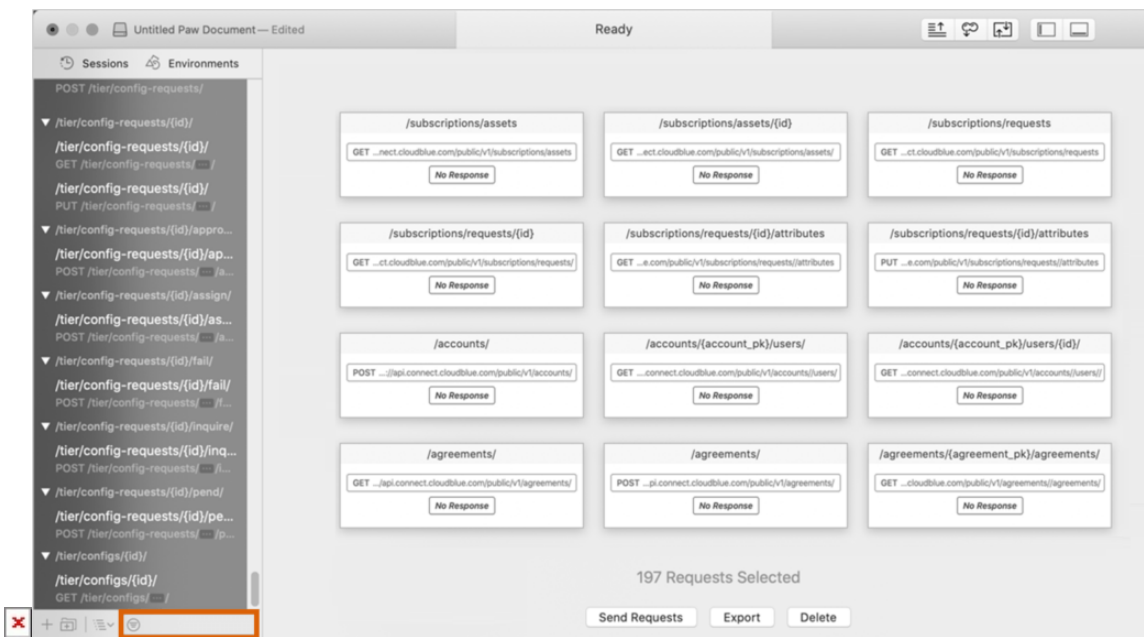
Untitled Paw Document — Edited

Ready

Sessions Environments

POST /tier/config-requests/

▼ /tier/config-requests/{id}/

/tier/config-requests/{id}/
GET /tier/config-requests/ /

/tier/config-requests/{id}/
PUT /tier/config-requests/ /

▼ /tier/config-requests/{id}/appro...

/tier/config-requests/{id}/ap...
POST /tier/config-requests/ /a...

▼ /tier/config-requests/{id}/assign/

/tier/config-requests/{id}/as...
POST /tier/config-requests/ /a...

▼ /tier/config-requests/{id}/fail/

/tier/config-requests/{id}/fail/
POST /tier/config-requests/ /f...

▼ /tier/config-requests/{id}/inquire/

/tier/config-requests/{id}/inq...
POST /tier/config-requests/ /i...

▼ /tier/config-requests/{id}/pend/

/tier/config-requests/{id}/pe...
POST /tier/config-requests/ /p...

▼ /tier/configs/{id}/

/tier/configs/{id}/
GET /tier/configs/ /

/subscriptions/assets
GET ...nect.cloudblue.com/public/v1/subscriptions/assets
No Response

/subscriptions/assets/{id}
GET ...ect.cloudblue.com/public/v1/subscriptions/assets/
No Response

/subscriptions/requests
GET ...ct.cloudblue.com/public/v1/subscriptions/requests
No Response

/subscriptions/requests/{id}
GET ...ct.cloudblue.com/public/v1/subscriptions/requests/
No Response

/subscriptions/requests/{id}/attributes
GET ...e.com/public/v1/subscriptions/requests//attributes
No Response

/subscriptions/requests/{id}/attributes
PUT ...e.com/public/v1/subscriptions/requests//attributes
No Response

/accounts/
POST ...://api.connect.cloudblue.com/public/v1/accounts/
No Response

/accounts/{account_pk}/users/
GET ...connect.cloudblue.com/public/v1/accounts//users/
No Response

/accounts/{account_pk}/users/{id}/
GET ...connect.cloudblue.com/public/v1/accounts//users//
No Response

/agreements/
GET .../api.connect.cloudblue.com/public/v1/agreements/
No Response

/agreements/
POST ...pi.connect.cloudblue.com/public/v1/agreements/
No Response

/agreements/{agreement_pk}/agreements/
GET ...cloudblue.com/public/v1/agreements//agreements/
No Response

197 Requests Selected

Send Requests Export Delete